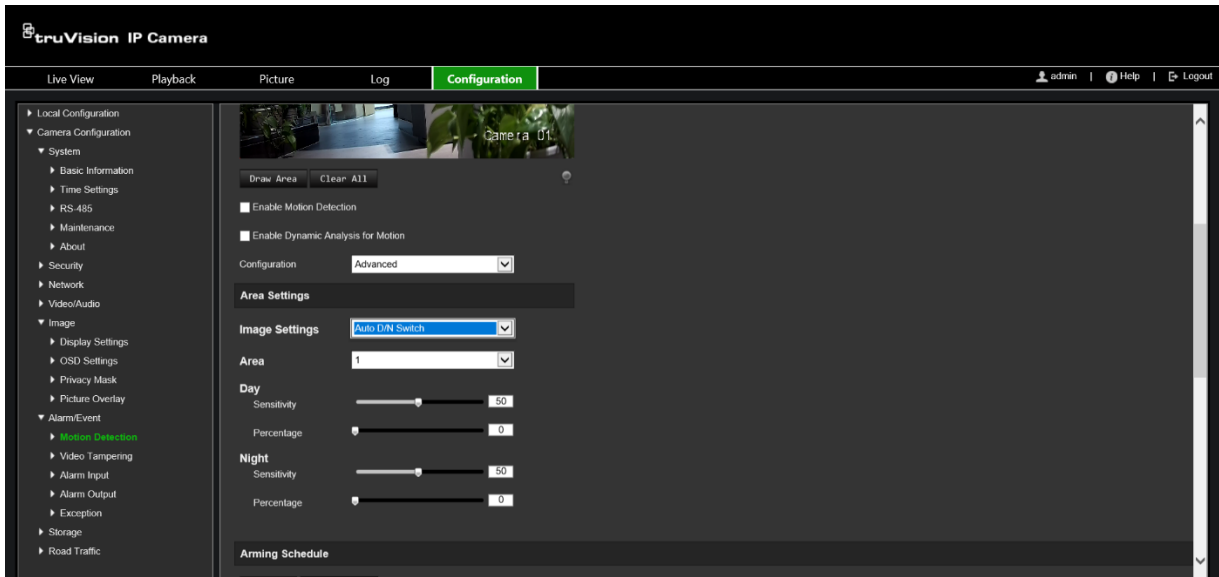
truVision IP Camera

Live View Playback Picture Log Configuration

admin | Help | Logout

Local Configuration
Camera Configuration
System
Basic Information
Time Settings
RS-485
Maintenance
About
Security
Network
Video/Audio
Image
Display Settings
OSD Settings
Privacy Mask
Picture Overlay
Alarm/Event
Motion Detection
Video Tampering
Alarm Input
Alarm Output
Exception
Storage
Road Traffic

Camera 01

Draw Area Clear All

Enable Motion Detection

Enable Dynamic Analysis for Motion

Configuration Advanced

Area Settings

Image Settings Auto D/N Switch

Area 1

Day
Sensitivity 50

Percentage 0

Night
Sensitivity 50

Percentage 0

Arming Schedule